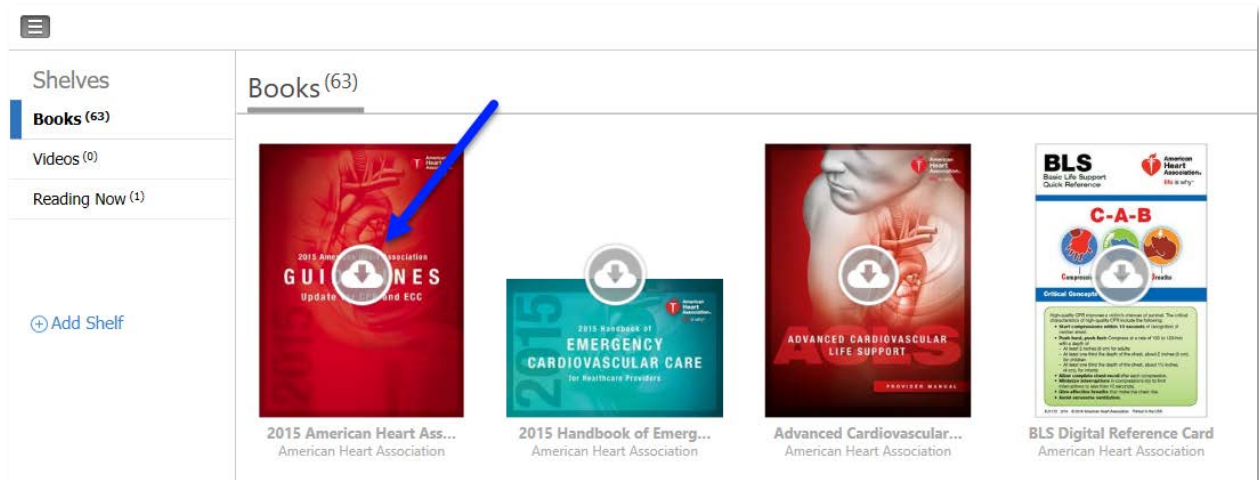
Shelves

Books (63)

Videos (0)

Reading Now (1)

Add Shelf

Books (63)

American Heart Association

2015 American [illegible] Association

GUI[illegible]NES

Update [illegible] and ECC

2015 American Heart Ass...

American Heart Association

American Heart Association

2015

2015 Handbook of

EMERGENCY CARDIOVASCULAR CARE

for Healthcare Providers

2015 Handbook of Emerg...

American Heart Association

American Heart Association

ADVANCED CARDIOVASCULAR LIFE SUPPORT

ACLS

PROVIDER MANUAL

Advanced Cardiovascular...

American Heart Association

BLS

Basic Life Support Quick Reference

American Heart Association. life is why

C-A-B

Critical Concepts

BLS Digital Reference Card

American Heart Association